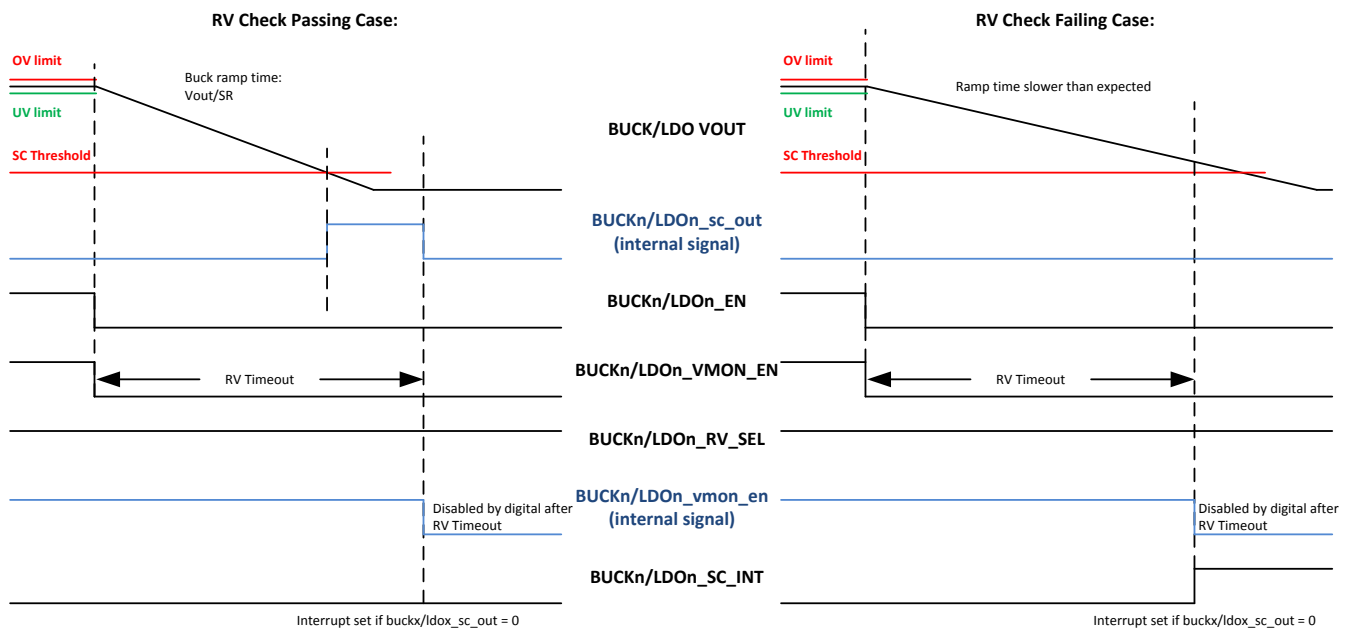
RV Check Passing Case:

OV limit

UV limit

Buck ramp time:
Vout/SR

SC Threshold

RV Timeout

Disabled by digital after RV Timeout

Interrupt set if buckx/ldox_sc_out = 0

BUCK/LDO VOUT

BUCKn/LDOn_sc_out
(internal signal)

BUCKn/LDOn_EN

BUCKn/LDOn_VMON_EN

BUCKn/LDOn_RV_SEL

BUCKn/LDOn_vmon_en
(internal signal)

BUCKn/LDOn_SC_INT

RV Check Failing Case:

OV limit

UV limit

Ramp time slower than expected

SC Threshold

RV Timeout

Disabled by digital after RV Timeout

Interrupt set if buckx/ldox_sc_out = 0